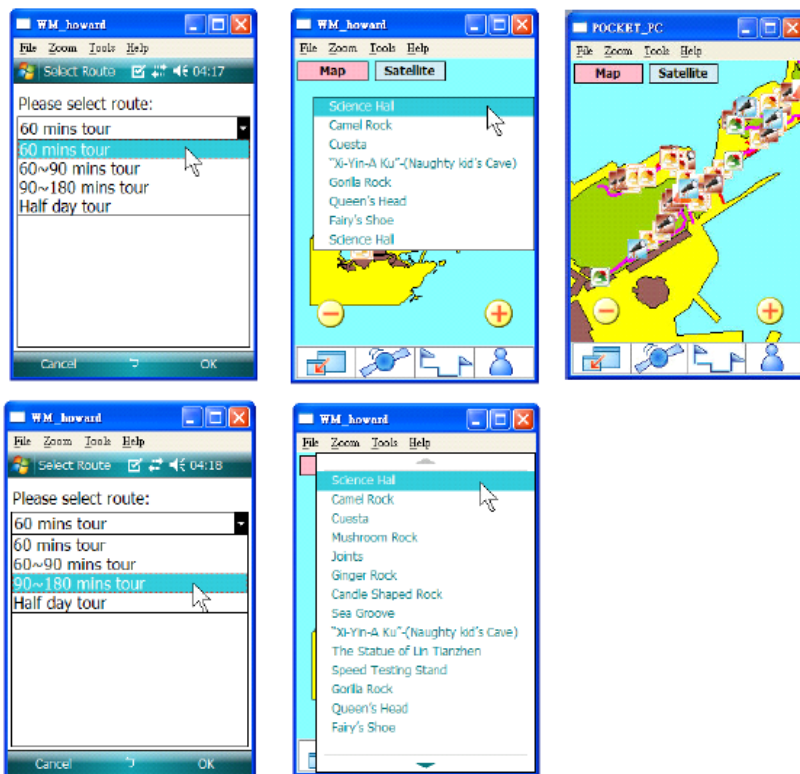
WM_howard
File Zoom Tools Help
Select Route 04:17
Please select route:
60 mins tour
60 mins tour
60~90 mins tour
90~180 mins tour
Half day tour
Cancel OK

WM_howard
File Zoom Tools Help
Map Satellite
Science Hall
Camel Rock
Cuesta
"Xi-Yin-A Ku"-(Naughty kid's Cave)
Gorilla Rock
Queen's Head
Fairy's Shoe
Science Hall

POCKET_PC
File Zoom Tools Help
Map Satellite

WM_howard
File Zoom Tools Help
Select Route 04:18
Please select route:
60 mins tour
60 mins tour
60~90 mins tour
90~180 mins tour
Half day tour
Cancel OK

WM_howard
File Zoom Tools Help
Science Hall
Camel Rock
Cuesta
Mushroom Rock
Joints
Ginger Rock
Candle Shaped Rock
Sea Groove
"Xi-Yin-A Ku"-(Naughty kid's Cave)
The Statue of Lin Tianzhen
Speed Testing Stand
Gorilla Rock
Queen's Head
Fairy's Shoe